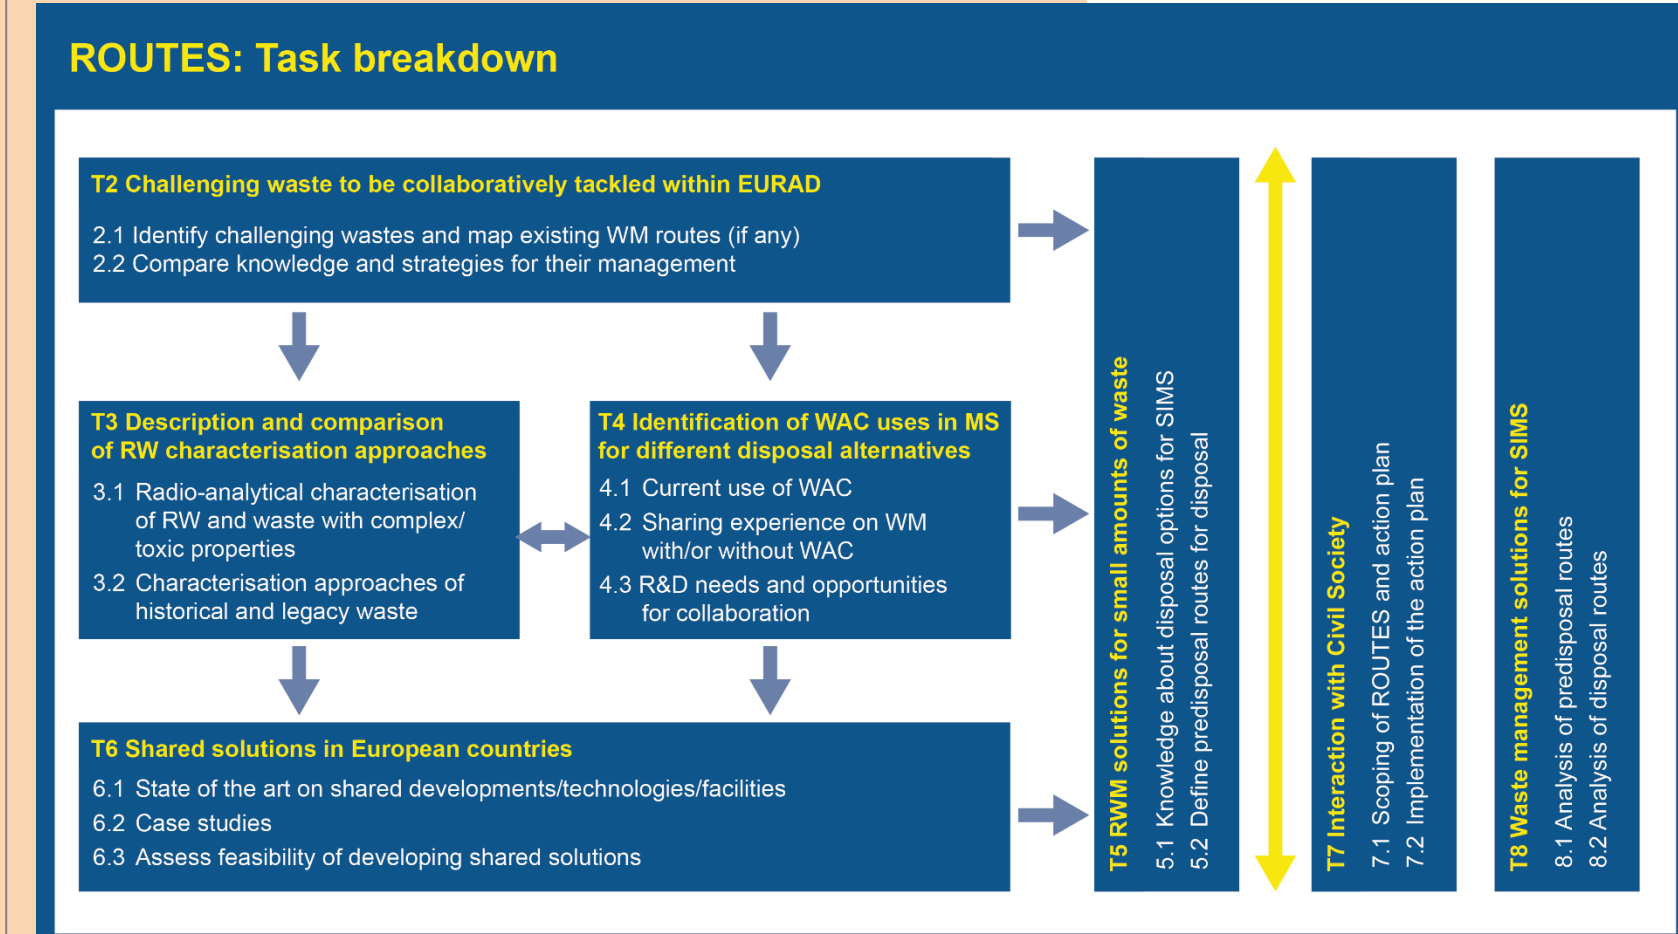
ROUTES: Task breakdown

T2 Challenging waste to be collaboratively tackled within EURAD

2.1 Identify challenging wastes and map existing WM routes (if any)
2.2 Compare knowledge and strategies for their management

T3 Description and comparison of RW characterisation approaches

3.1 Radio-analytical characterisation of RW and waste with complex/ toxic properties
3.2 Characterisation approaches of historical and legacy waste

T4 Identification of WAC uses in MS for different disposal alternatives

4.1 Current use of WAC
4.2 Sharing experience on WM with/or without WAC
4.3 R&D needs and opportunities for collaboration

T6 Shared solutions in European countries

6.1 State of the art on shared developments/technologies/facilities
6.2 Case studies
6.3 Assess feasibility of developing shared solutions

T5 RWM solutions for small amounts of waste

5.1 Knowledge about disposal options for SIMS
5.2 Define predisposal routes for disposal

T7 Interaction with Civil Society

7.1 Scoping of ROUTES and action plan
7.2 Implementation of the action plan

T8 Waste management solutions for SIMS

8.1 Analysis of predisposal routes
8.2 Analysis of disposal routes